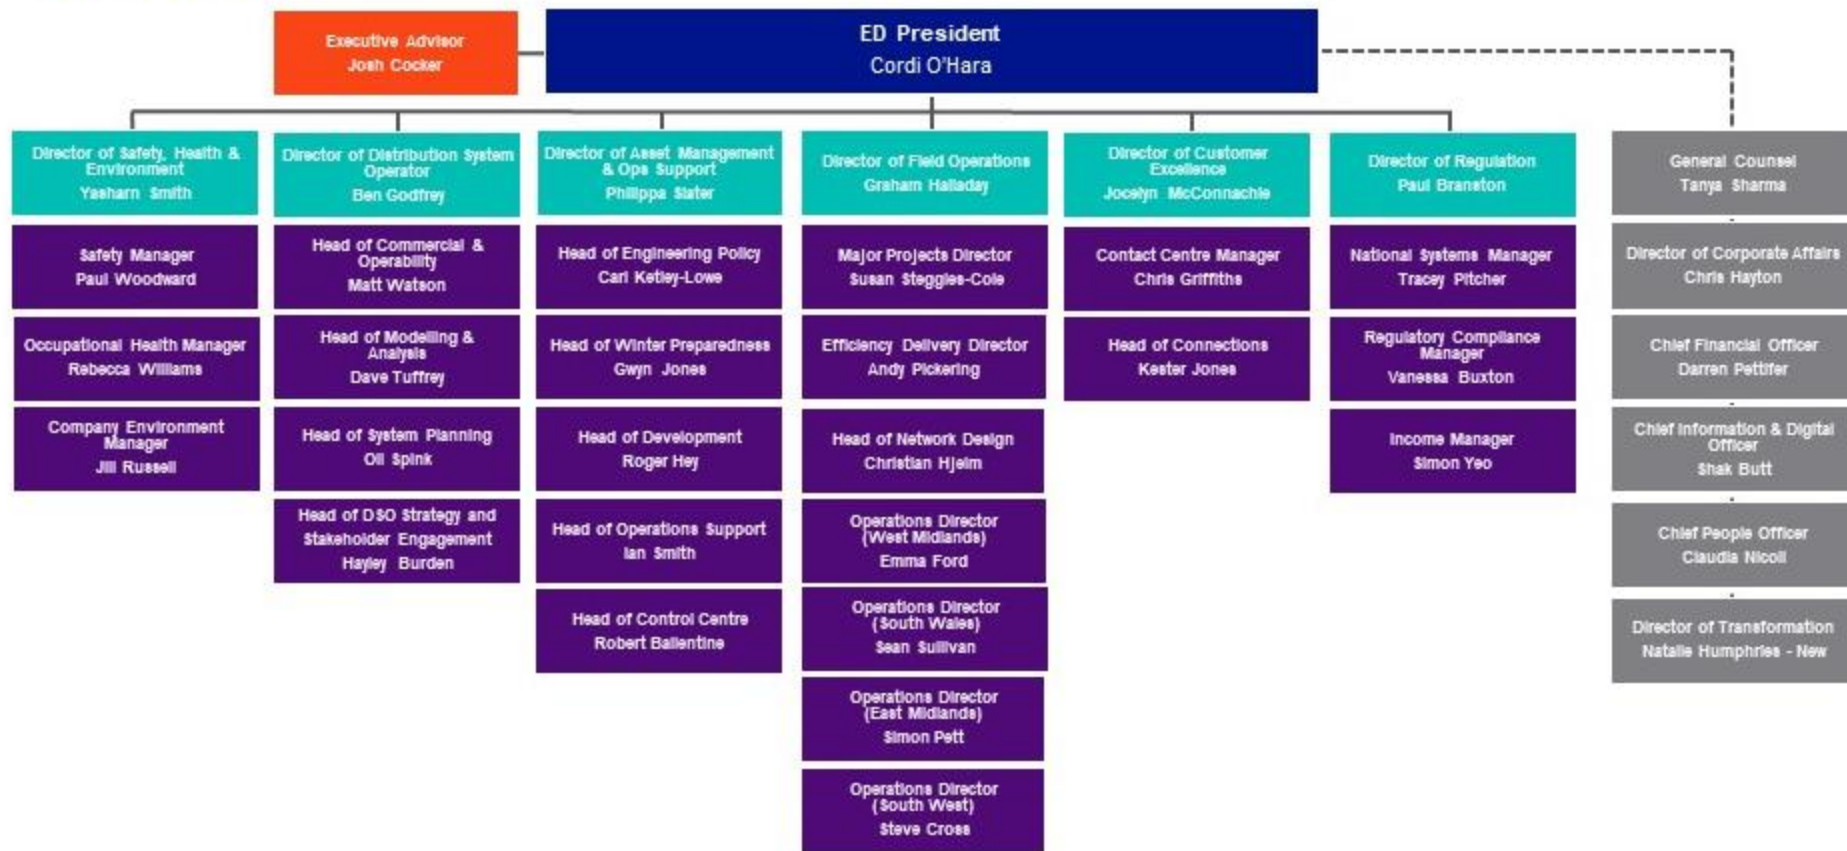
Executive Advisor
Josh Cocker

ED President
Cordi O'Hara

Director of Safety, Health & Environment
Yasharn Smith

Safety Manager
Paul Woodward

Occupational Health Manager
Rebecca Williams

Company Environment Manager
Jill Russell

Director of Distribution System Operator
Ben Godfrey

Head of Commercial & Operability
Matt Watson

Head of Modelling & Analysis
Dave Tuffrey

Head of System Planning
Oli Spink

Head of DSO Strategy and Stakeholder Engagement
Hayley Burden

Director of Asset Management & Ops Support
Philippa Slater

Head of Engineering Policy
Carl Ketley-Lowe

Head of Winter Preparedness
Gwyn Jones

Head of Development
Roger Hey

Head of Operations Support
Ian Smith

Head of Control Centre
Robert Ballentine

Director of Field Operations
Graham Halladay

Major Projects Director
Susan Steggles-Cole

Efficiency Delivery Director
Andy Pickering

Head of Network Design
Christian Hjelm

Operations Director (West Midlands)
Emma Ford

Operations Director (South Wales)
Sean Sullivan

Operations Director (East Midlands)
Simon Pett

Operations Director (South West)
Steve Cross

Director of Customer Excellence
Jocelyn McConnachie

Contact Centre Manager
Chris Griffiths

Head of Connections
Kester Jones

Director of Regulation
Paul Branston

National Systems Manager
Tracey Pitcher

Regulatory Compliance Manager
Vanessa Buxton

Income Manager
Simon Yeo

General Counsel
Tanya Sharma

Director of Corporate Affairs
Chris Hayton

Chief Financial Officer
Darren Pettifer

Chief Information & Digital Officer
Shak Butt

Chief People Officer
Claudia Nicoll

Director of Transformation
Natalie Humphries - New